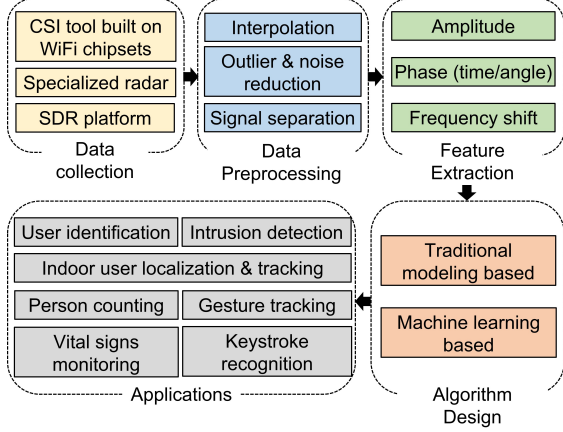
CSI tool built on WiFi chipsets

Specialized radar

SDR platform

Data collection

Interpolation

Outlier & noise reduction

Signal separation

Data Preprocessing

Amplitude

Phase (time/angle)

Frequency shift

Feature Extraction

User identification

Intrusion detection

Indoor user localization & tracking

Person counting

Gesture tracking

Vital signs monitoring

Keystroke recognition

Applications

Traditional modeling based

Machine learning based

Algorithm Design